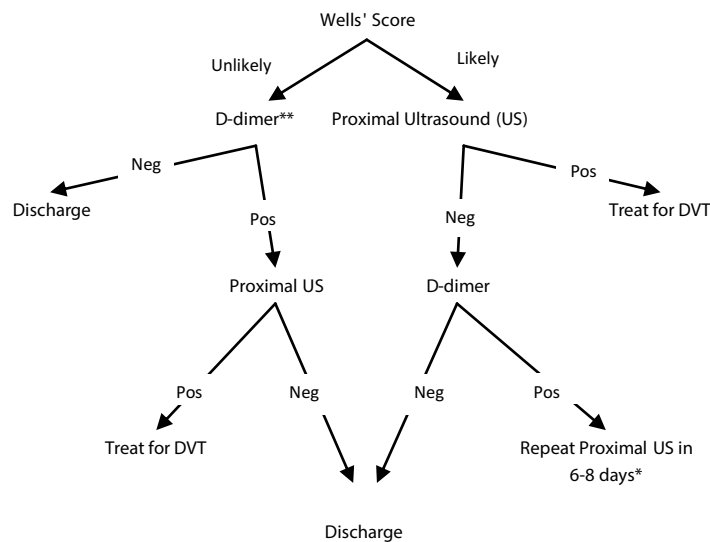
Wells' Score

Unlikely

Likely

D-dimer**

Proximal Ultrasound (US)

Neg

Discharge

Pos

Pos

Treat for DVT

Neg

Proximal US

D-dimer

Pos

Treat for DVT

Neg

Neg

Pos

Repeat Proximal US in 6-8 days*

Discharge